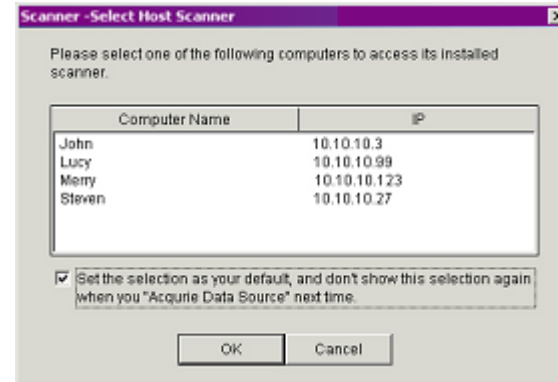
Scanner -Select Host Scanner

Please select one of the following computers to access its installed scanner.

| Computer Name | IP |
|---|---|
| John | 10.10.10.3 |
| Lucy | 10.10.10.99 |
| Merry | 10.10.10.123 |
| Steven | 10.10.10.27 |

Set the selection as your default, and don't show this selection again when you "Acqurie Data Source" next time.

OK Cancel